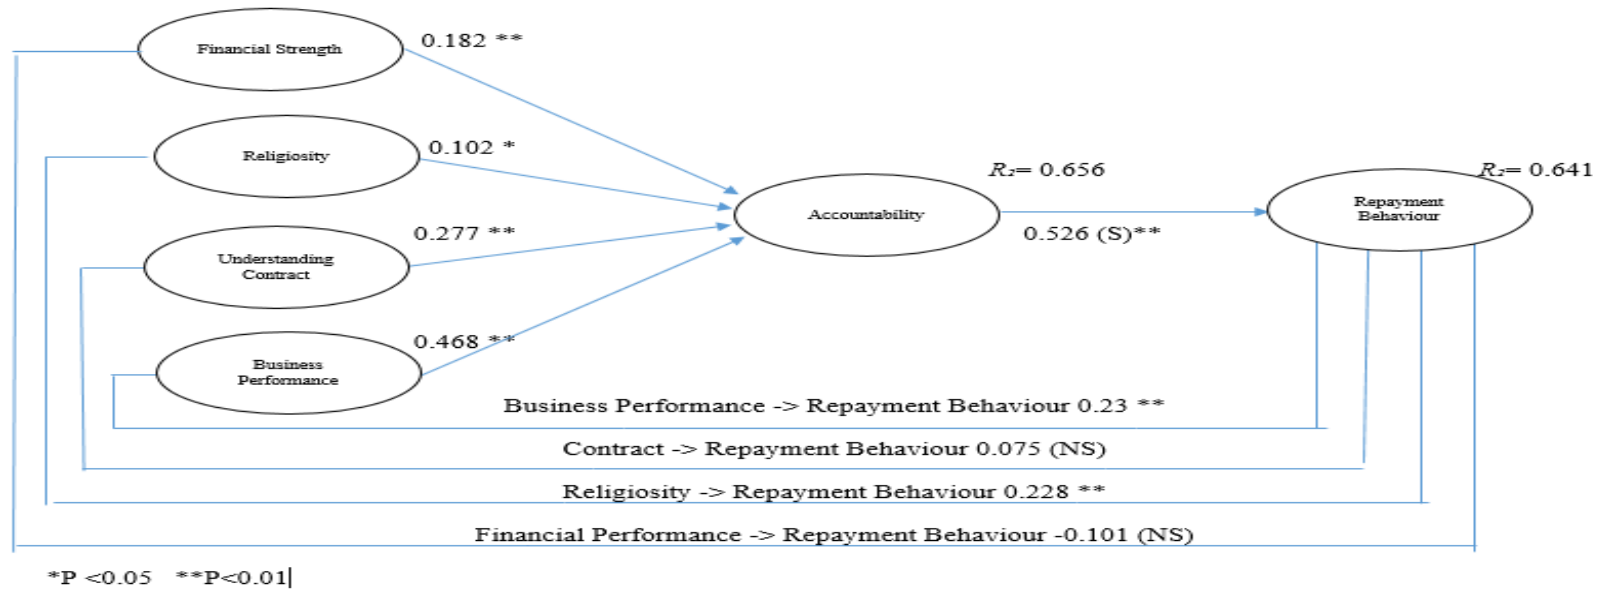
Financial Strength

0.182 **

Religiosity

0.102 *

Understanding Contract

0.277 **

Business Performance

0.468 **

Accountability

$R_2$= 0.656

0.526 (S)**

Repayment Behaviour

$R_2$= 0.641

Business Performance -> Repayment Behaviour 0.23 **

Contract -> Repayment Behaviour 0.075 (NS)

Religiosity -> Repayment Behaviour 0.228 **

Financial Performance -> Repayment Behaviour -0.101 (NS)

*P <0.05 **P<0.01